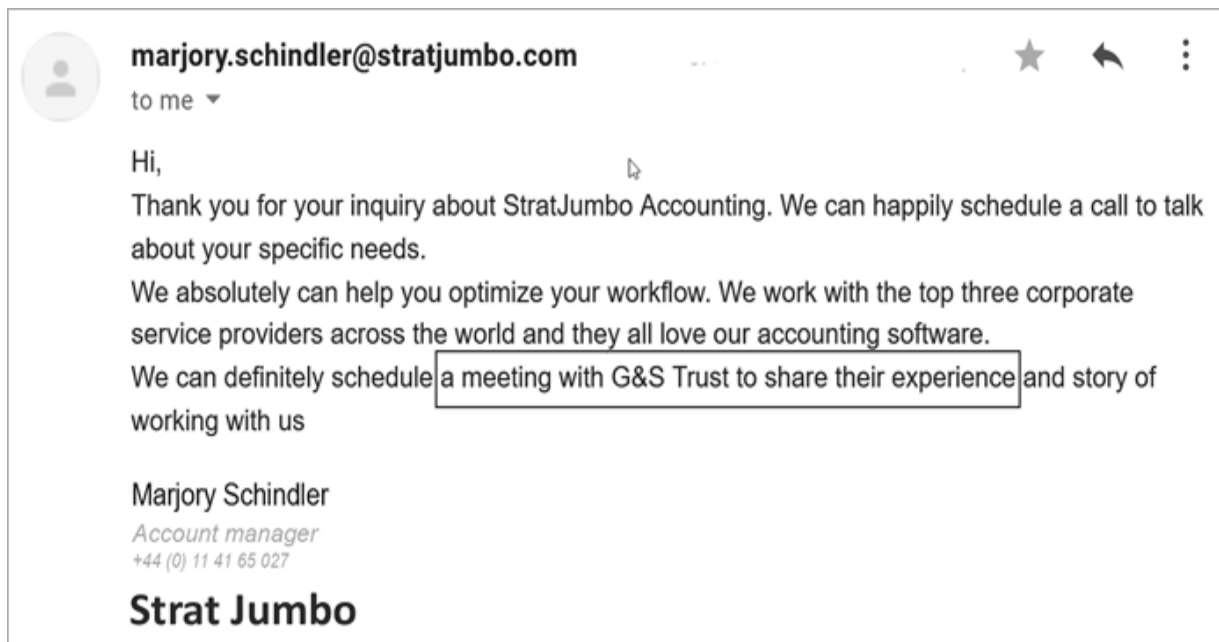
marjory.schindler@stratjumbo.com
to me

Hi,
Thank you for your inquiry about StratJumbo Accounting. We can happily schedule a call to talk about your specific needs.
We absolutely can help you optimize your workflow. We work with the top three corporate service providers across the world and they all love our accounting software.
We can definitely schedule a meeting with G&S Trust to share their experience and story of working with us

Marjory Schindler
Account manager
+44 (0) 11 41 65 027

Strat Jumbo